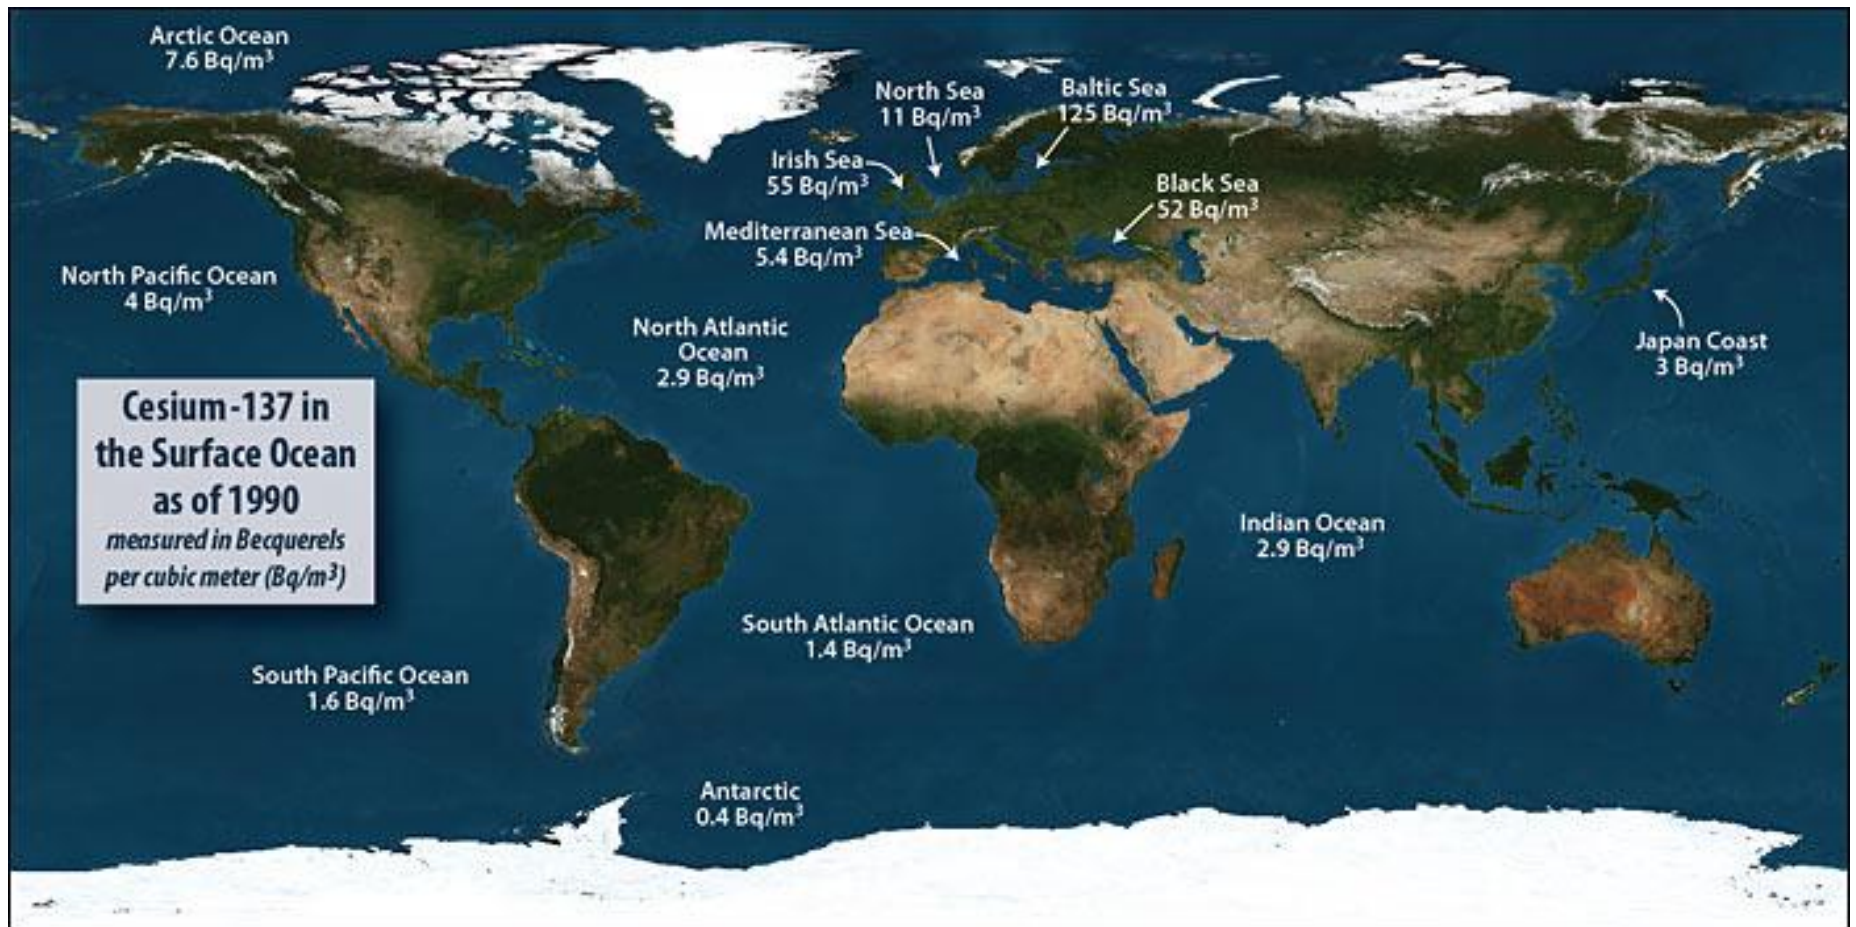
Arctic Ocean
7.6 Bq/m$^3$

North Sea
11 Bq/m$^3$

Baltic Sea
125 Bq/m$^3$

Irish Sea
55 Bq/m$^3$

Black Sea
52 Bq/m$^3$

Mediterranean Sea
5.4 Bq/m$^3$

North Pacific Ocean
4 Bq/m$^3$

North Atlantic Ocean
2.9 Bq/m$^3$

Japan Coast
3 Bq/m$^3$

Cesium-137 in the Surface Ocean as of 1990
measured in Becquerels per cubic meter (Bq/m$^3$)

Indian Ocean
2.9 Bq/m$^3$

South Atlantic Ocean
1.4 Bq/m$^3$

South Pacific Ocean
1.6 Bq/m$^3$

Antarctic
0.4 Bq/m$^3$